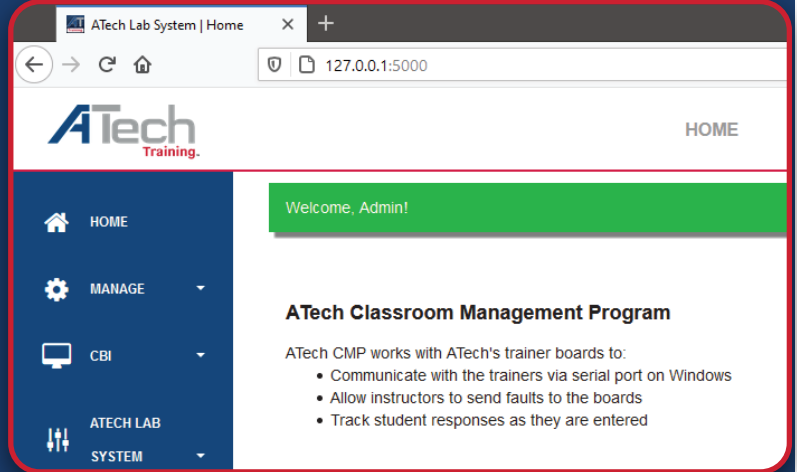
ATech Lab System | Home
127.0.0.1:5000

ATech Training.

HOME

HOME
MANAGE
CBI
ATECH LAB SYSTEM

Welcome, Admin!

ATech Classroom Management Program

ATech CMP works with ATech's trainer boards to:
- Communicate with the trainers via serial port on Windows
- Allow instructors to send faults to the boards
- Track student responses as they are entered